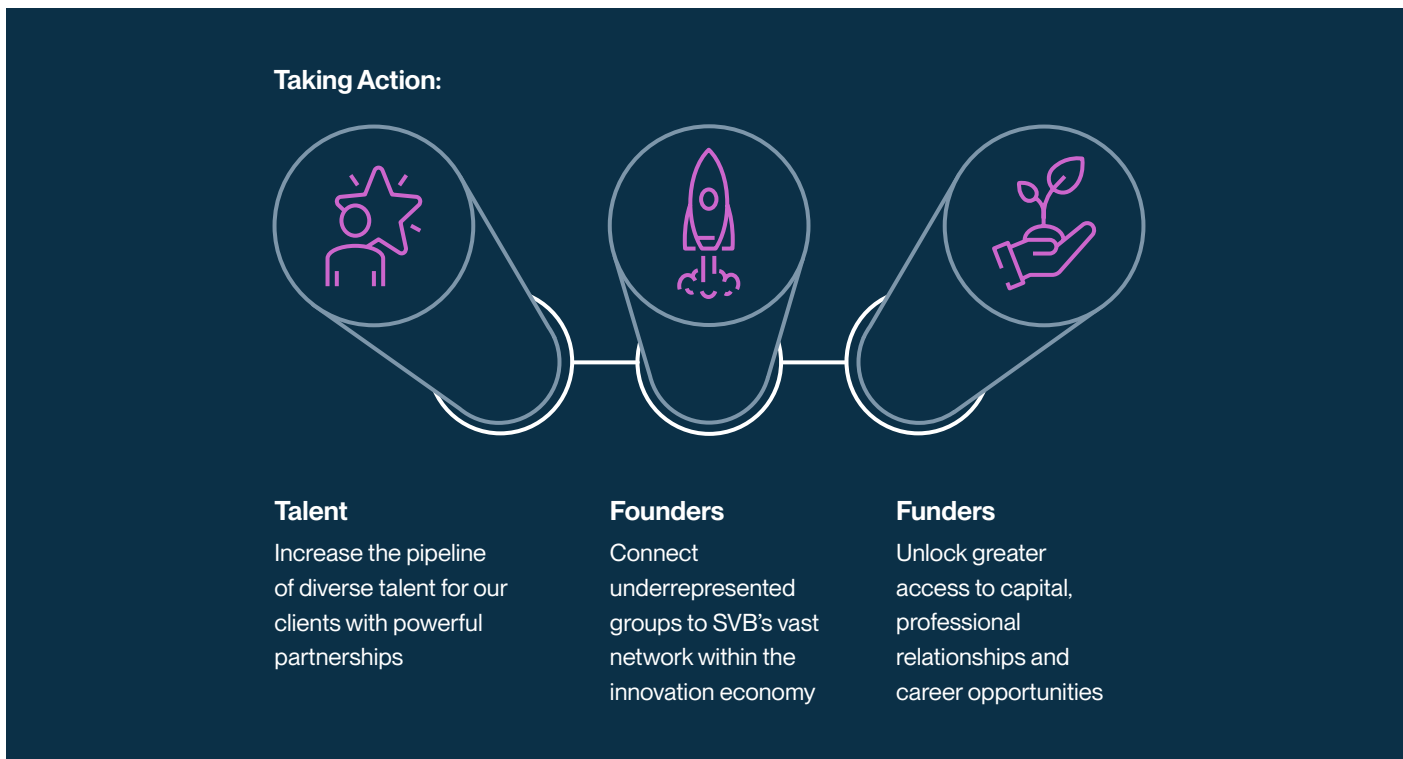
Taking Action:

Talent
Increase the pipeline of diverse talent for our clients with powerful partnerships

Founders
Connect underrepresented groups to SVB's vast network within the innovation economy

Funders
Unlock greater access to capital, professional relationships and career opportunities